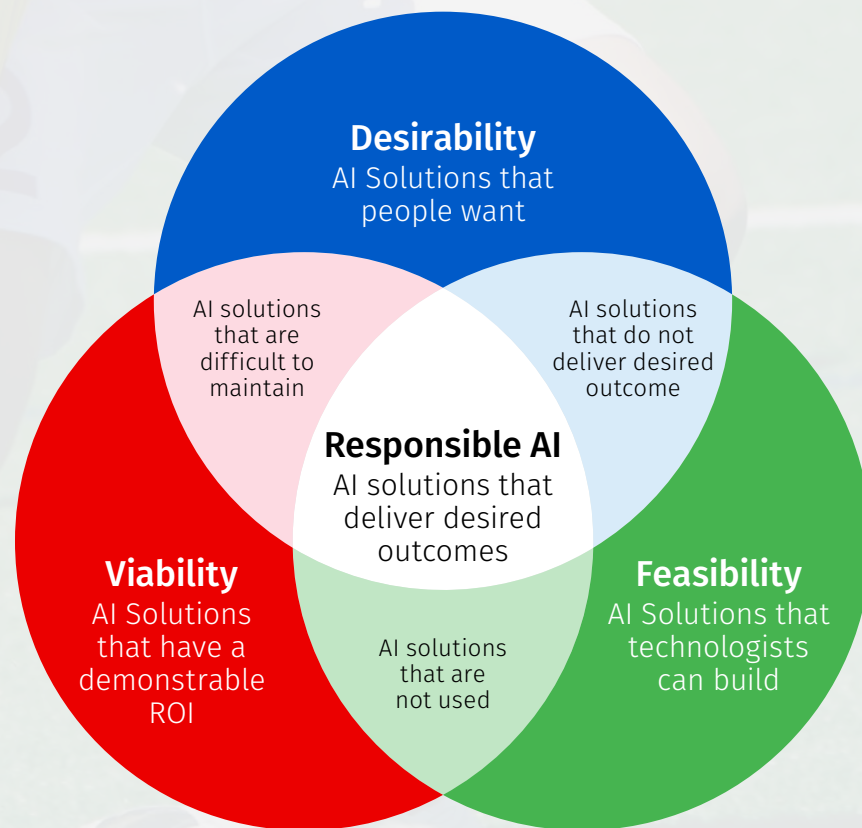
Desirability
AI Solutions that people want

AI solutions that are difficult to maintain

AI solutions that do not deliver desired outcome

Responsible AI
AI solutions that deliver desired outcomes

Viability
AI Solutions that have a demonstrable ROI

AI solutions that are not used

Feasibility
AI Solutions that technologists can build